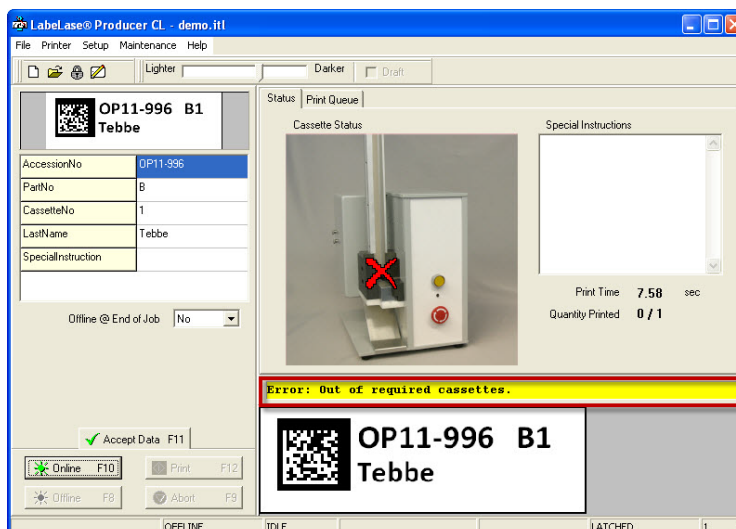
LabeLase® Producer CL - demo.itl

File Printer Setup Maintenance Help

Lighter Darker Draft

OP11-996 B1
Tebbe

| AccessionNo | OP11-996 |
|---|---|
| PartNo | B |
| CassetteNo | 1 |
| LastName | Tebbe |
| SpecialInstruction | |

Offline @ End of Job No

Accept Data F11

Online F10
Print F12
Offline F8
Abort F9

Status Print Queue

Cassette Status

Special Instructions

Print Time 7.58 sec
Quantity Printed 0 / 1

Error: Out of required cassettes.

OP11-996 B1
Tebbe

OFFLINE IDLE LATCHED 1